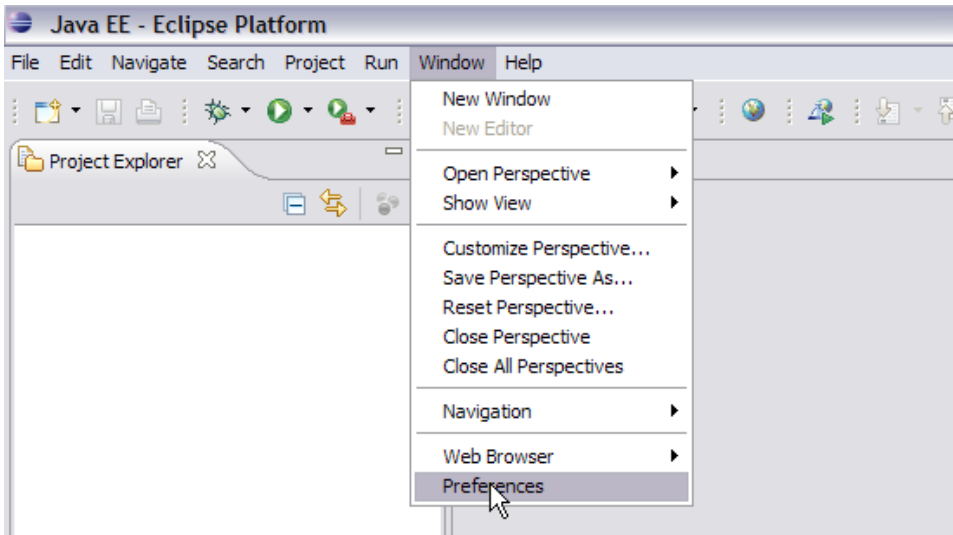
Java EE - Eclipse Platform

File Edit Navigate Search Project Run Window Help

Project Explorer

New Window
New Editor

Open Perspective
Show View

Customize Perspective...
Save Perspective As...
Reset Perspective...
Close Perspective
Close All Perspectives

Navigation

Web Browser
Preferences